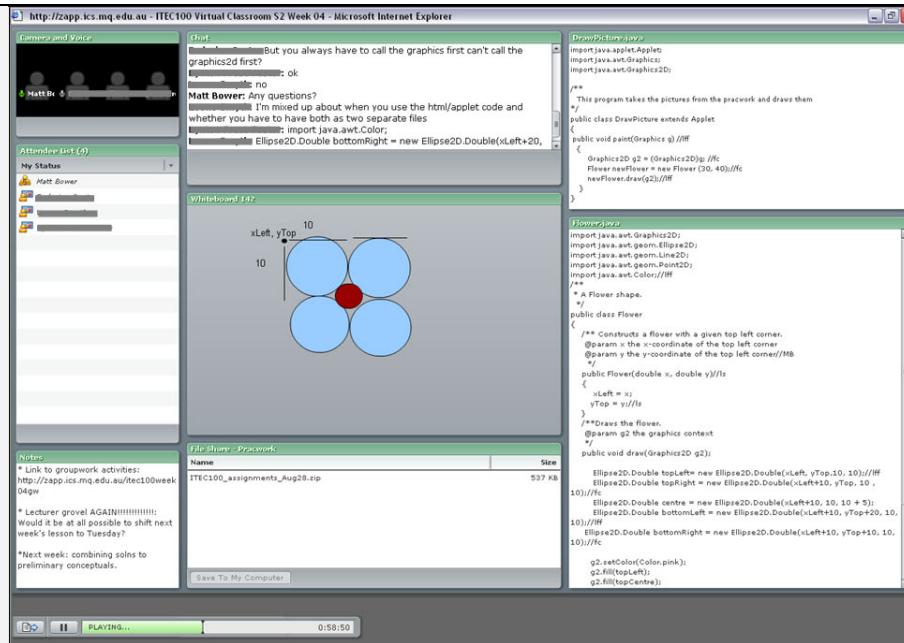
http://zapp.ics.mq.edu.au - ITEC100 Virtual Classroom S2 Week 04 - Microsoft Internet Explorer

Camera and Voice

Matt Bc

Attendee List (4)

My Status

Matt Bower

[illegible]

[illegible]

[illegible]

Notes

* Link to groupwork activities: http://zapp.ics.mq.edu.au/itec100week04gw

* Lecturer grovel AGAIN!!!!!!!!!!!!!: Would it be at all possible to shift next week's lesson to Tuesday?

*Next week: combining solns to preliminary conceptuals.

Chat

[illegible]: But you always have to call the graphics first can't call the graphics2d first?

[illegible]: ok

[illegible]: no

Matt Bower: Any questions?

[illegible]: I'm mixed up about when you use the html/applet code and whether you have to have both as two separate files

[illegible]: import java.awt.Color;

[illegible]: Ellipse2D.Double bottomRight = new Ellipse2D.Double(xLeft+20,

Whiteboard 142

10

xLeft, yTop

10

File Share - Pracwork

| Name | Size |
|---|---|
| ITEC100_assignments_Aug28.zip | 537 KB |

Save To My Computer

DrawPicture.java

import java.applet.Applet;
import java.awt.Graphics;
import java.awt.Graphics2D;

/**
This program takes the pictures from the pracwork and draws them
*/
public class DrawPicture extends Applet
{
public void paint(Graphics g) //lff
{
Graphics2D g2 = (Graphics2D)g; //fc
Flower newFlower = new Flower (30, 40);//fc
newFlower.draw(g2);//lff
}
}

Flower.java

import java.awt.Graphics2D;
import java.awt.geom.Ellipse2D;
import java.awt.geom.Line2D;
import java.awt.geom.Point2D;
import java.awt.Color;//lff
/**
* A Flower shape.
*/
public class Flower
{
/** Constructs a flower with a given top left corner.
@param x the x-coordinate of the top left corner
@param y the y-coordinate of the top left corner//MB
*/
public Flower(double x, double y)//ls
{
xLeft = x;
yTop = y;//ls
}
/**Draws the flower.
@param g2 the graphics context
*/
public void draw(Graphics2D g2);

Ellipse2D.Double topLeft= new Ellipse2D.Double(xLeft, yTop, 10, 10);//lff
Ellipse2D.Double topRight = new Ellipse2D.Double(xLeft+10, yTop, 10, 10);//fc
Ellipse2D.Double centre = new Ellipse2D.Double(xLeft+10, 10, 10 + 5);
Ellipse2D.Double bottomLeft = new Ellipse2D.Double(xLeft+10, yTop+20, 10, 10);//lff
Ellipse2D.Double bottomRight = new Ellipse2D.Double(xLeft+10, yTop+10, 10, 10);//fc

g2.setColor(Color.pink);
g2.fill(topLeft);
g2.fill(topCentre);

PLAYING...

0:58:50